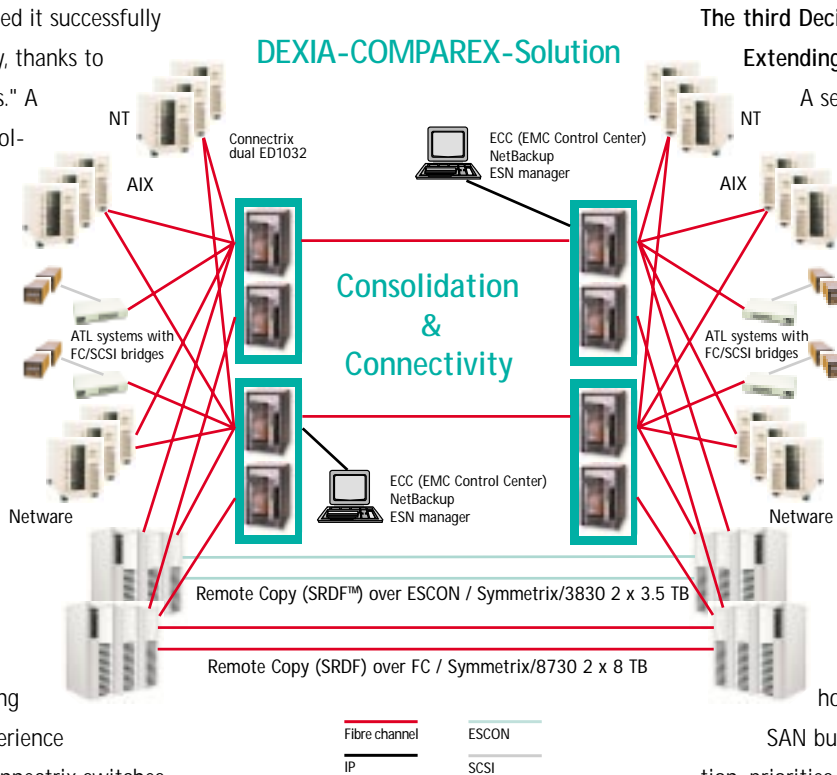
ed it successfully

, thanks to

s." A

ol-

DEXIA-COMPAREX-Solution

NT

Connectrix dual ED1032

AIX

ATL systems with FC/SCSI bridges

Netware

ECC (EMC Control Center)
NetBackup
ESN manager

Consolidation
&
Connectivity

ECC (EMC Control Center)
NetBackup
ESN manager

The third Deci

Extending

A se

NT

AIX

ATL systems with FC/SCSI bridges

Netware

Remote Copy (SRDF™) over ESCON / Symmetrix/3830 2 x 3.5 TB

Remote Copy (SRDF) over FC / Symmetrix/8730 2 x 8 TB

ng

erience

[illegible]

ho

SAN bu

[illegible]

| Fibre channel | ESCON |
|---|---|
| IP | SCSI |